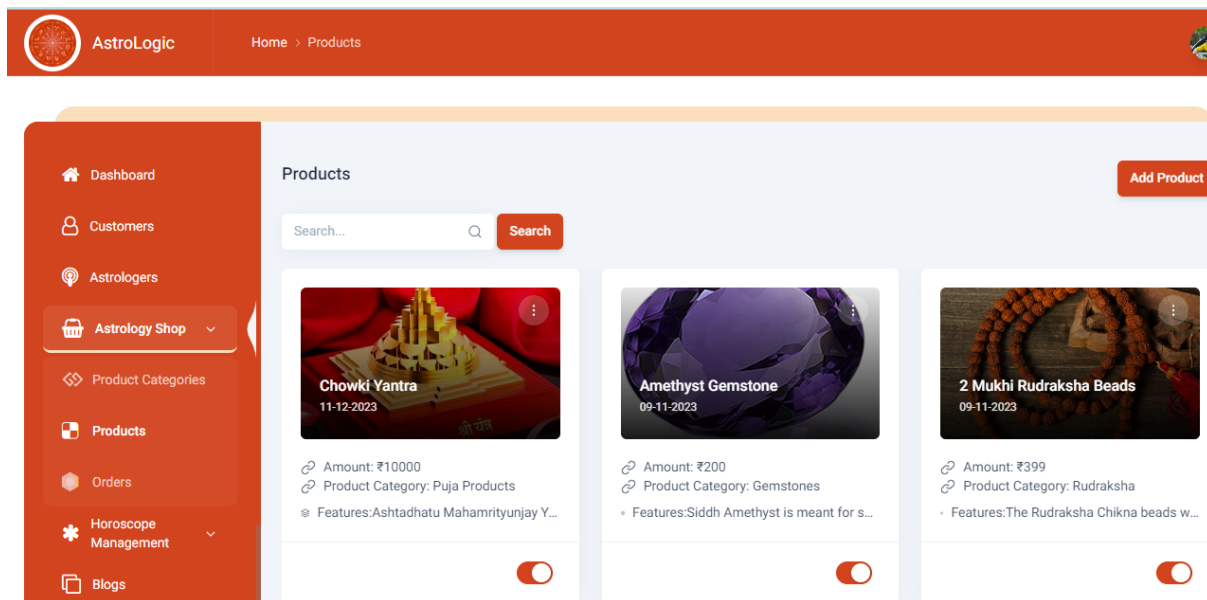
AstroLogic

Home > Products

Dashboard

Customers

Astrologers

Astrology Shop

Product Categories

Products

Orders

Horoscope Management

Blogs

Products

Add Product

Search...

Search

Chowki Yantra
11-12-2023

Amount: ₹10000
Product Category: Puja Products
Features:Ashtadhatu Mahamrityunjay Y...

Amethyst Gemstone
09-11-2023

Amount: ₹200
Product Category: Gemstones
Features:Siddh Amethyst is meant for s...

2 Mukhi Rudraksha Beads
09-11-2023

Amount: ₹399
Product Category: Rudraksha
Features:The Rudraksha Chikna beads w...